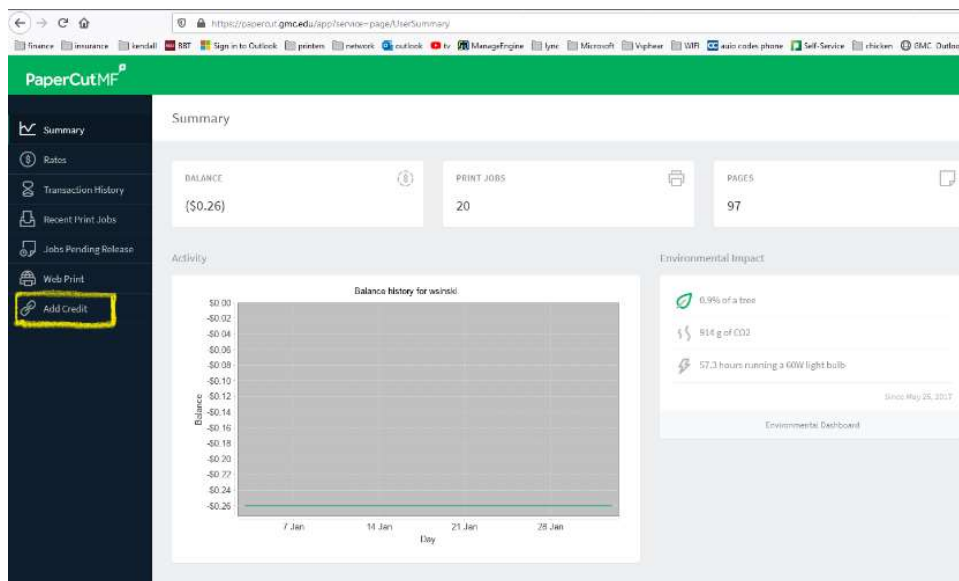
https://papercut.gmc.edu/app?service=page/UserSummary

finance insurance kendall BBT Sign in to Outlook printers network outlook tv ManageEngine lync Microsoft Vsphere Wifi auto codes phone Self-Service chicken GMC Outlo

PaperCutMF

Summary
Rates
Transaction History
Recent Print Jobs
Jobs Pending Release
Web Print
Add Credit

Summary

BALANCE
($0.26)

PRINT JOBS
20

PAGES
97

Activity

Balance history for wsinski

$0.00
-$0.02
-$0.04
-$0.06
-$0.08
-$0.10
-$0.12
-$0.14
-$0.16
-$0.18
-$0.20
-$0.22
-$0.24
-$0.26

Balance

7 Jan
14 Jan
21 Jan
28 Jan
Day

Environmental Impact

0.9% of a tree
814 g of CO2
57.3 hours running a 60W light bulb
Since May 25, 2017

Environmental Dashboard